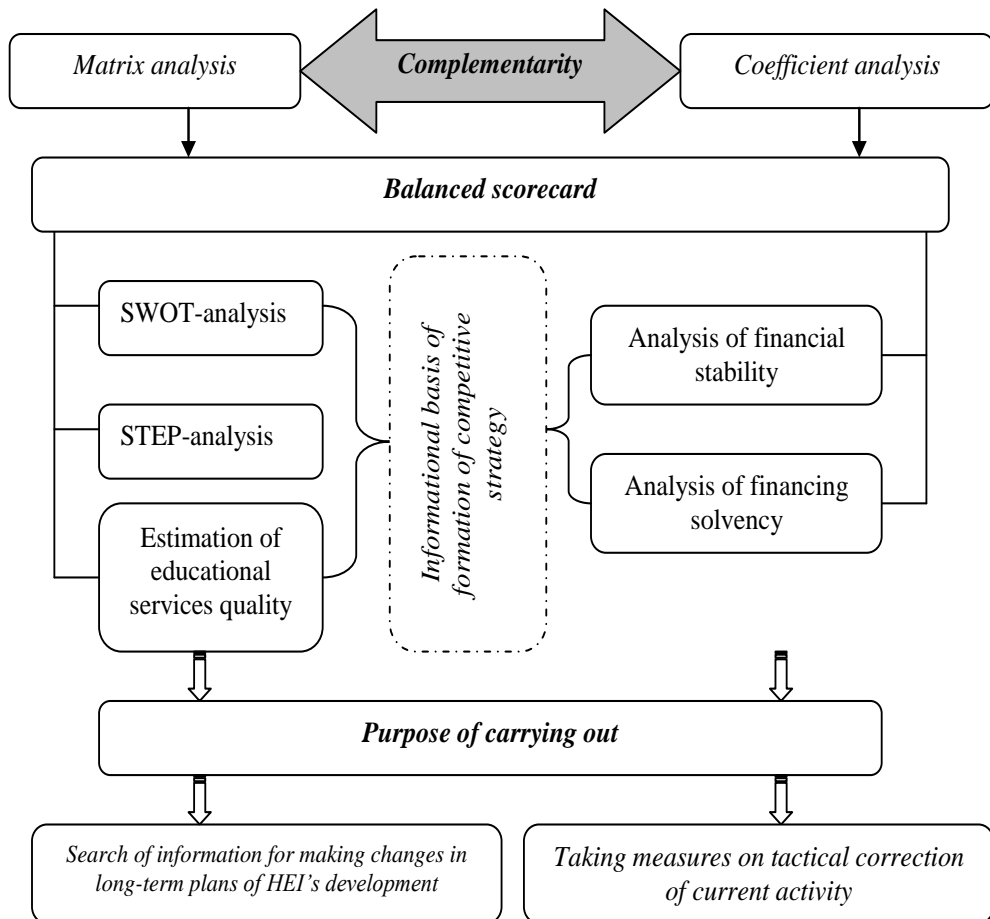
Matrix analysis

Complementarity

Coefficient analysis

Balanced scorecard

SWOT-analysis

STEP-analysis

Estimation of educational services quality

Informational basis of formation of competitive strategy

Analysis of financial stability

Analysis of financing solvency

Purpose of carrying out

Search of information for making changes in long-term plans of HEI's development

Taking measures on tactical correction of current activity